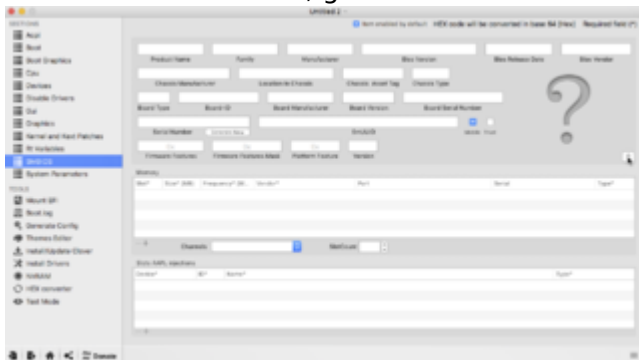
Untitled 2

Not enabled by default   HEX mode will be converted in base 64 (Hex)   Required field (*)

SECTIONS
Acpi
Boot
Boot Graphics
Cpu
Devices
Disable Drivers
Gui
Graphics
Kernel and Kext Patches
Rt Variables
SMBIOS
System Parameters

TOOLS
Mount EFI
Boot log
Generate Config
Themes Editor
Install/Update Clover
Install Drivers
NVRAM
HEX converter
Text Mode

Product Name   Family   Manufacturer   Bios Version   Bios Release Date   Bios Vendor
Chassis Manufacturer   Location In Chassis   Chassis Asset Tag   Chassis Type
Board Type   Board ID   Board Manufacturer   Board Version   Board Serial Number
Serial Number   SmUUID
Firmware Features   Firmware Features Mask   Platform Feature   Version

Memory
Slot*   Size* (MB)   Frequency* (M...   Vendor*   Part   Serial   Type*

Channels   SlotCount

Slots AAPL Injections
Device*   ID*   Name*   Type*

Donate